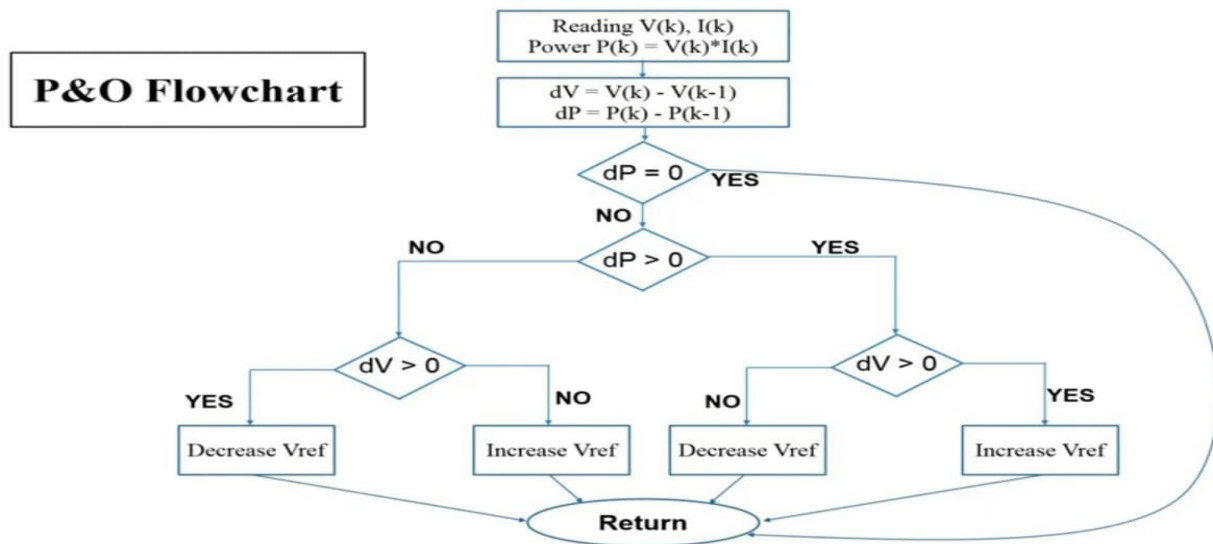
P&O Flowchart

Reading V(k), I(k)
Power P(k) = V(k)*I(k)

dV = V(k) - V(k-1)
dP = P(k) - P(k-1)

dP = 0

YES

NO

NO

dP > 0

YES

dV > 0

dV > 0

YES

NO

NO

YES

Decrease Vref

Increase Vref

Decrease Vref

Increase Vref

Return